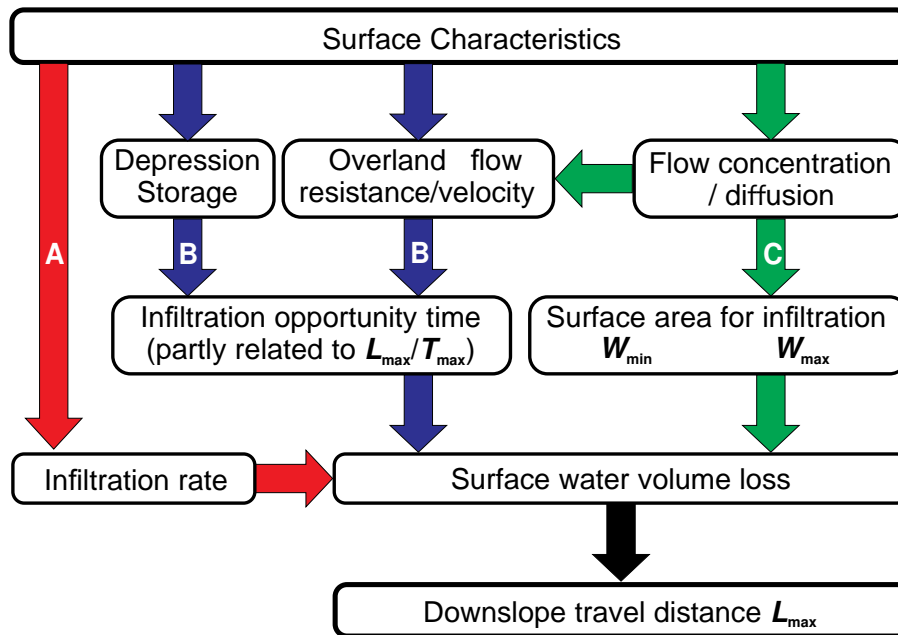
Surface Characteristics

Depression Storage

Overland flow resistance/velocity

Flow concentration / diffusion

A

B

B

C

Infiltration opportunity time (partly related to $L_{max}/T_{max}$)

Surface area for infiltration $W_{min}$ $W_{max}$

Infiltration rate

Surface water volume loss

Downslope travel distance $L_{max}$